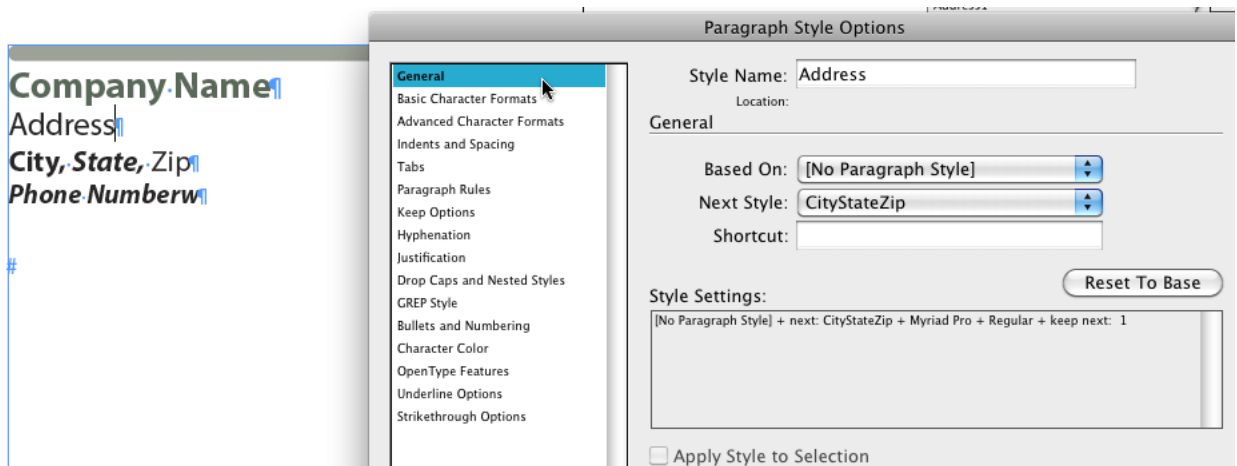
Company Name¶
Address¶
City, State, Zip¶
Phone Numberw¶
#

Paragraph Style Options

General
Basic Character Formats
Advanced Character Formats
Indents and Spacing
Tabs
Paragraph Rules
Keep Options
Hyphenation
Justification
Drop Caps and Nested Styles
GREP Style
Bullets and Numbering
Character Color
OpenType Features
Underline Options
Strikethrough Options

Style Name: Address
Location:
General

Based On: [No Paragraph Style]
Next Style: CityStateZip
Shortcut:

Reset To Base

Style Settings:
[No Paragraph Style] + next: CityStateZip + Myriad Pro + Regular + keep next: 1

Apply Style to Selection